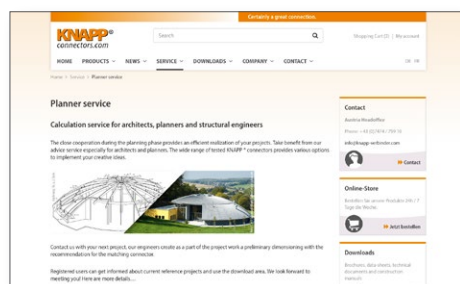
Certainly a great connection.

KNAPP® connectors.com

Search

Shopping Cart (0) | My account

HOME PRODUCTS NEWS SERVICE DOWNLOADS COMPANY CONTACT

DE EN

Home > Service > Planner service

Planner service

Calculation service for architects, planners and structural engineers

The close cooperation during the planning phase provides an efficient realization of your projects. Take benefit from our advice service especially for architects and planners. The wide range of tested KNAPP® connectors provides various options to implement your creative ideas.

Contact us with your next project, our engineers create as a part of the project work a preliminary dimensioning with the recommendation for the matching connector.

Registered users can get informed about current reference projects and use the download area. We look forward to meeting you! Here are more details ...

Contact

Austria Headoffice

Phone: +43 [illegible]

info@knapp-verbinder.com

Contact

Online-Store

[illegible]

Jetzt bestellen

Downloads

Brochures, data sheets, technical documents and construction manuals